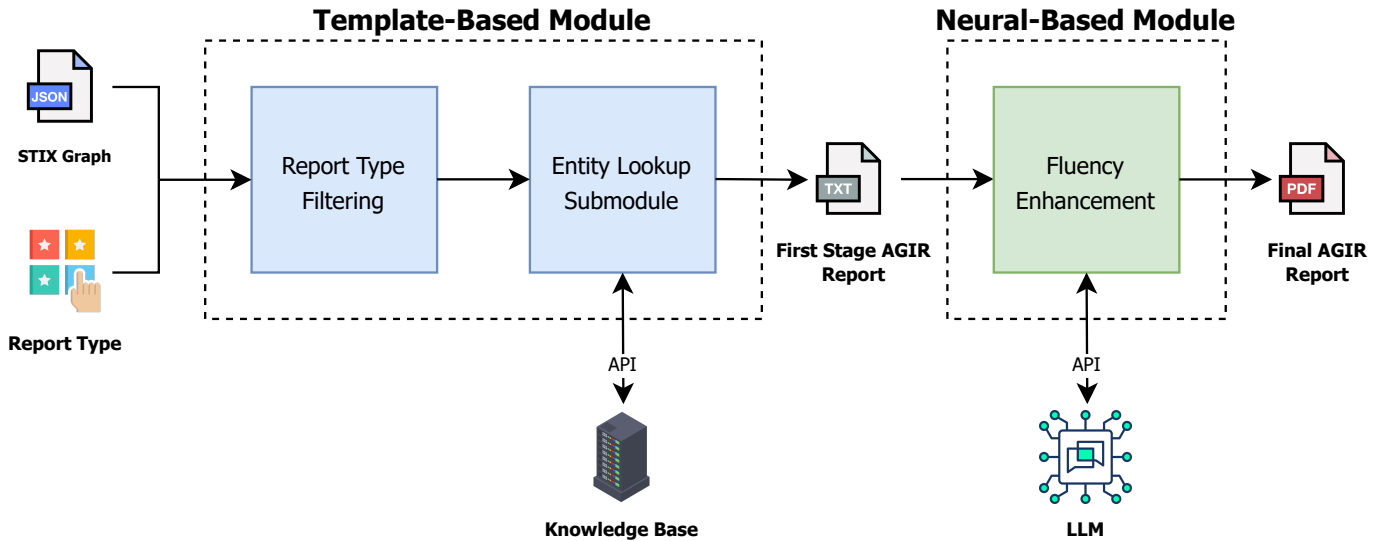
Template-Based Module

Neural-Based Module

JSON

STIX Graph

Report Type

Report Type Filtering

Entity Lookup Submodule

API

Knowledge Base

TXT

First Stage AGIR Report

Fluency Enhancement

API

LLM

PDF

Final AGIR Report